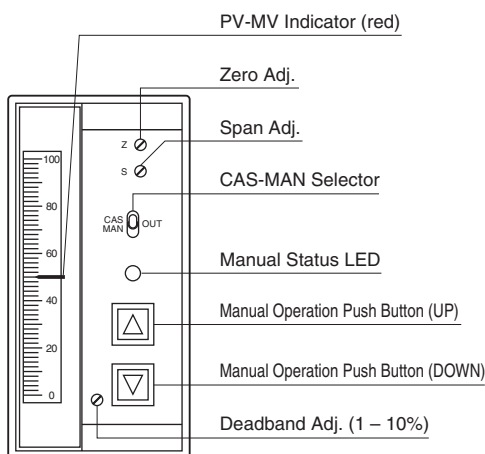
PV-MV Indicator (red)

Zero Adj.

Z

Span Adj.

S

CAS-MAN Selector

CAS
MAN

OUT

100

80

60

40

20

0

Manual Status LED

Manual Operation Push Button (UP)

Manual Operation Push Button (DOWN)

Deadband Adj. (1 – 10%)